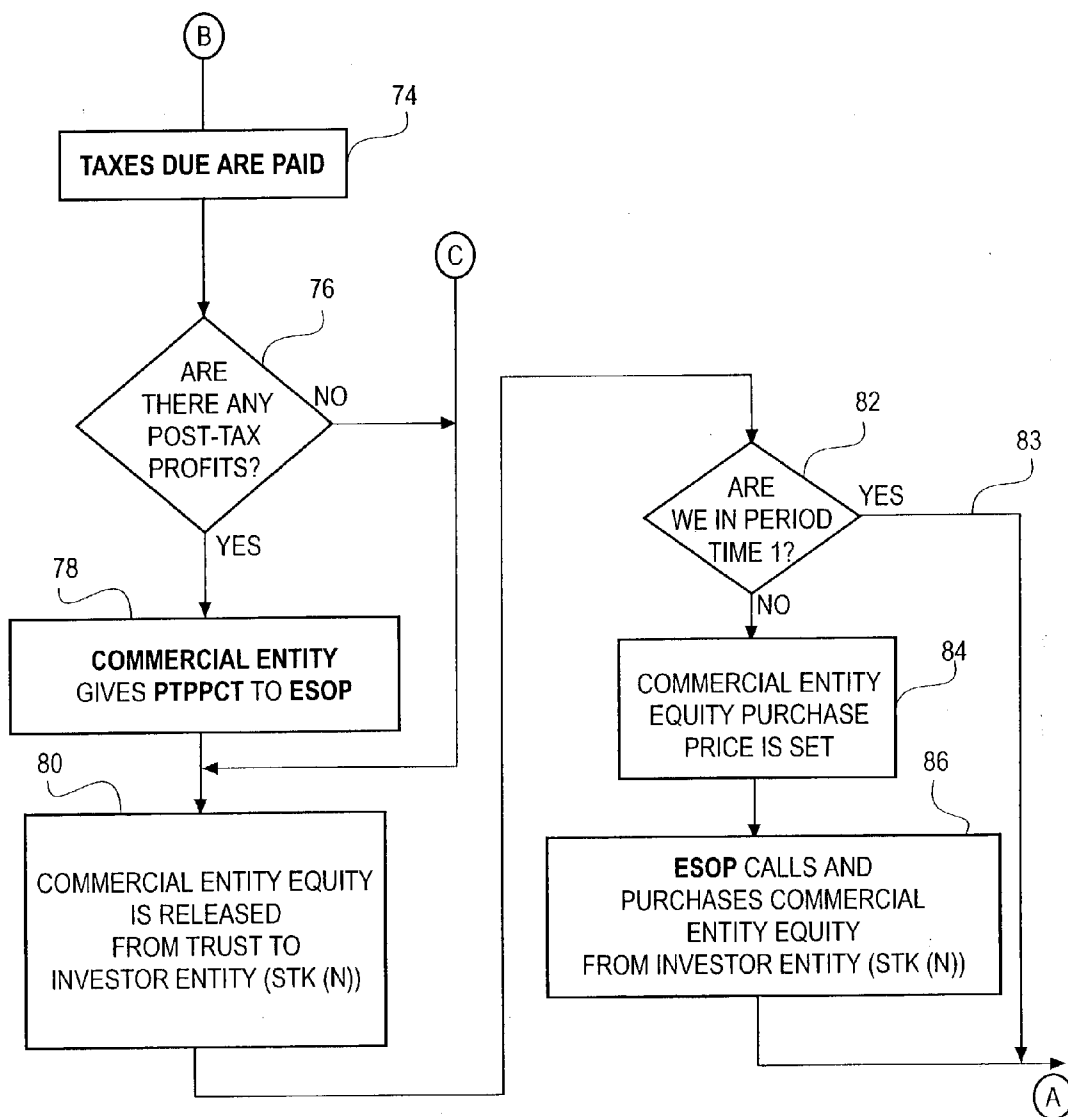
B

74

TAXES DUE ARE PAID

C

76

ARE THERE ANY POST-TAX PROFITS?

NO

YES

78

COMMERCIAL ENTITY GIVES PTPPCT TO ESOP

80

COMMERCIAL ENTITY EQUITY IS RELEASED FROM TRUST TO INVESTOR ENTITY (STK (N))

82

ARE WE IN PERIOD TIME 1?

YES

83

NO

84

COMMERCIAL ENTITY EQUITY PURCHASE PRICE IS SET

86

ESOP CALLS AND PURCHASES COMMERCIAL ENTITY EQUITY FROM INVESTOR ENTITY (STK (N))

A